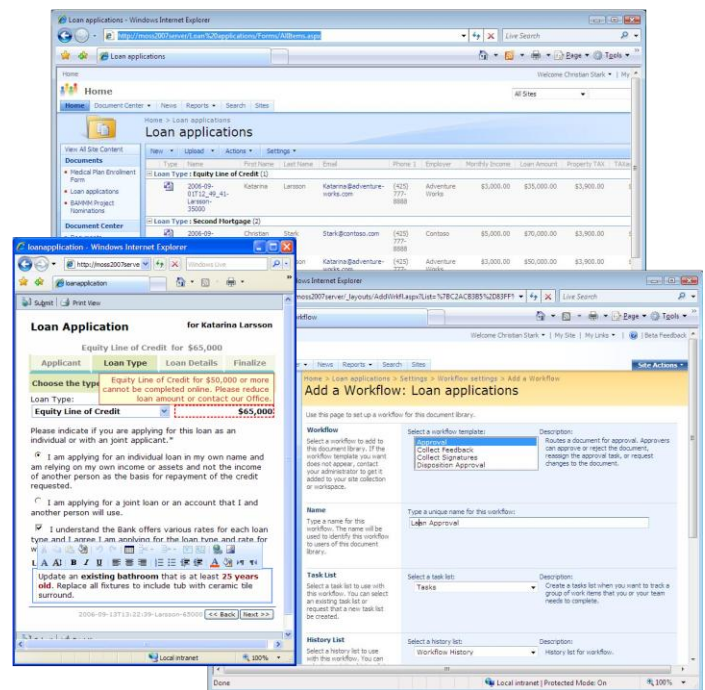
Loan applications - Windows Internet Explorer

http://moss2007server/Loan%20applications/Forms/AllItems.aspx

Live Search

Loan applications

Page ▾ Tools ▾

Home

Welcome Christian Stark ▾ | My

Home

All Sites

Home | Document Center ▾ | News | Reports ▾ | Search | Sites

Home > Loan applications

Loan applications

View All Site Content

Documents

• Medical Plan Enrollment Form

• Loan applications

• BAMMM Project Nominations

Document Center

New ▾ | Upload ▾ | Actions ▾ | Settings ▾

| Type | Name | First Name | Last Name | Email | Phone 1 | Employer | Monthly Income | Loan Amount | Property TAX | TAXe |
|---|---|---|---|---|---|---|---|---|---|---|
| Loan Type : Equity Line of Credit (1) | | | | | | | | | | |
| | 2006-09-01T12_49_41-Larsson-35000 | Katarina | Larsson | Katarina@adventure-works.com | (425) 777-8888 | Adventure Works | $3,000.00 | $35,000.00 | $3,900.00 | |
| Loan Type : Second Mortgage (2) | | | | | | | | | | |
| | 2006-09- | Christian | Stark | Stark@contoso.com | (425) 777-8888 | Contoso | $5,000.00 | $70,000.00 | $3,900.00 | |
| | | | | Katarina@adventure-works.com | (425) 777- | Adventure Works | $3,000.00 | $50,000.00 | $3,900.00 | |

loanapplication - Windows Internet Explorer

http://moss2007serve

Windows Live

loanapplication

Submit | Print View

Loan Application

for Katarina Larsson

Equity Line of Credit for $65,000

Applicant | Loan Type | Loan Details | Finalize

Choose the type

Equity Line of Credit for $50,000 or more cannot be completed online. Please reduce loan amount or contact our Office.

Loan Type:

Equity Line of Credit

$65,000

Please indicate if you are applying for this loan as an individual or with an joint applicant.*

I am applying for an individual loan in my own name and am relying on my own income or assets and not the income of another person as the basis for repayment of the credit requested.

I am applying for a joint loan or an account that I and another person will use.

I understand the Bank offers various rates for each loan type and I agree I am applying for the loan type and rate for w

Update an existing bathroom that is at least 25 years old. Replace all fixtures to include tub with ceramic tile surround.

2006-09-13T13:22:39-Larsson-65000

<< Back | Next >>

Local intranet | 100%

dows Internet Explorer

moss2007server/_layouts/AddWrkfl.aspx?List=%7BC2AC83B5%2D83FF1

Live Search

kflow

Page ▾ Tools ▾

Welcome Christian Stark ▾ | My Site | My Links ▾ | Beta Feedback

News | Reports ▾ | Search | Sites

Site Actions ▾

Home > Loan applications > Settings > Workflow settings > Add a Workflow

Add a Workflow: Loan applications

Use this page to set up a workflow for this document library.

Workflow

Select a workflow to add to this document library. If the workflow template you want does not appear, contact your administrator to get it added to your site collection or workspace.

Select a workflow template:

Approval
Collect Feedback
Collect Signatures
Disposition Approval

Description:

Routes a document for approval. Approvers can approve or reject the document, reassign the approval task, or request changes to the document.

Name

Type a name for this workflow. The name will be used to identify this workflow to users of this document library.

Type a unique name for this workflow:

Loan Approval

Task List

Select a task list to use with this workflow. You can select an existing task list or request that a new task list be created.

Select a task list:

Tasks

Description:

Create a task list when you want to track a group of work items that you or your team needs to complete.

History List

Select a history list to use with this workflow. You can

Select a history list:

Workflow History

Description:

History list for workflow.

Done

Local intranet | Protected Mode: On

100%